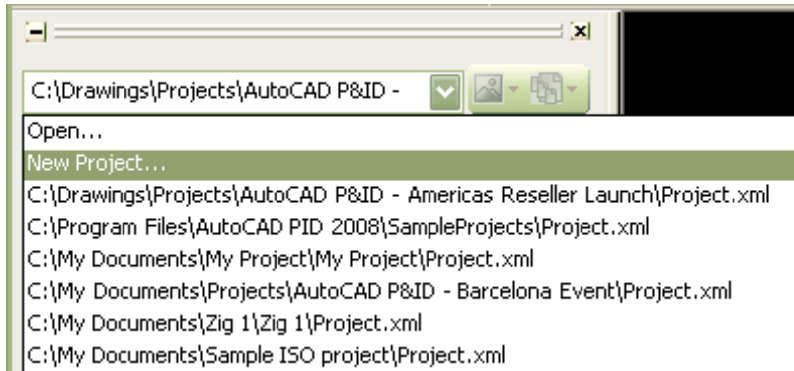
C:\Drawings\Projects\AutoCAD P&ID -
Open...
New Project...
C:\Drawings\Projects\AutoCAD P&ID - Americas Reseller Launch\Project.xml
C:\Program Files\AutoCAD PID 2008\SampleProjects\Project.xml
C:\My Documents\My Project\My Project\Project.xml
C:\My Documents\Projects\AutoCAD P&ID - Barcelona Event\Project.xml
C:\My Documents\Zig 1\Zig 1\Project.xml
C:\My Documents\Sample ISO project\Project.xml